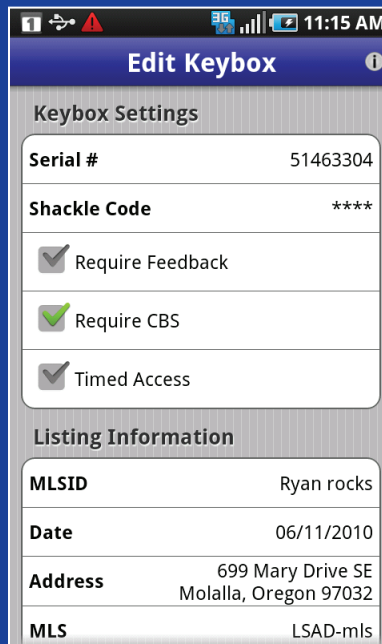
1 3G 11:15 AM

Edit Keybox

Keybox Settings

| Serial # | 51463304 |
|---|---|
| Shackle Code | **** |

Require Feedback

Require CBS

Timed Access

Listing Information

| MLSID | Ryan rocks |
|---|---|
| Date | 06/11/2010 |
| Address | 699 Mary Drive SE Molalla, Oregon 97032 |
| MLS | LSAD-mls |